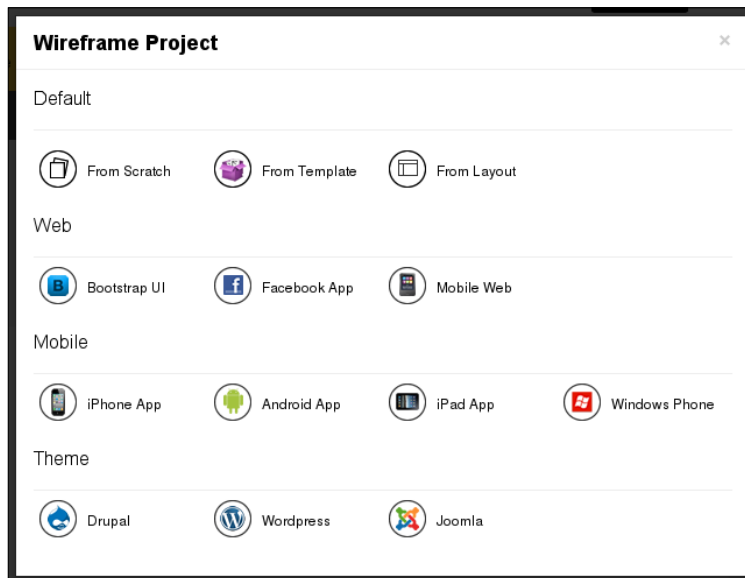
Wireframe Project

×

Default

From Scratch
From Template
From Layout

Web

B Bootstrap UI
f Facebook App
Mobile Web

Mobile

iPhone App
Android App
iPad App
Windows Phone

Theme

Drupal
Wordpress
Joomla